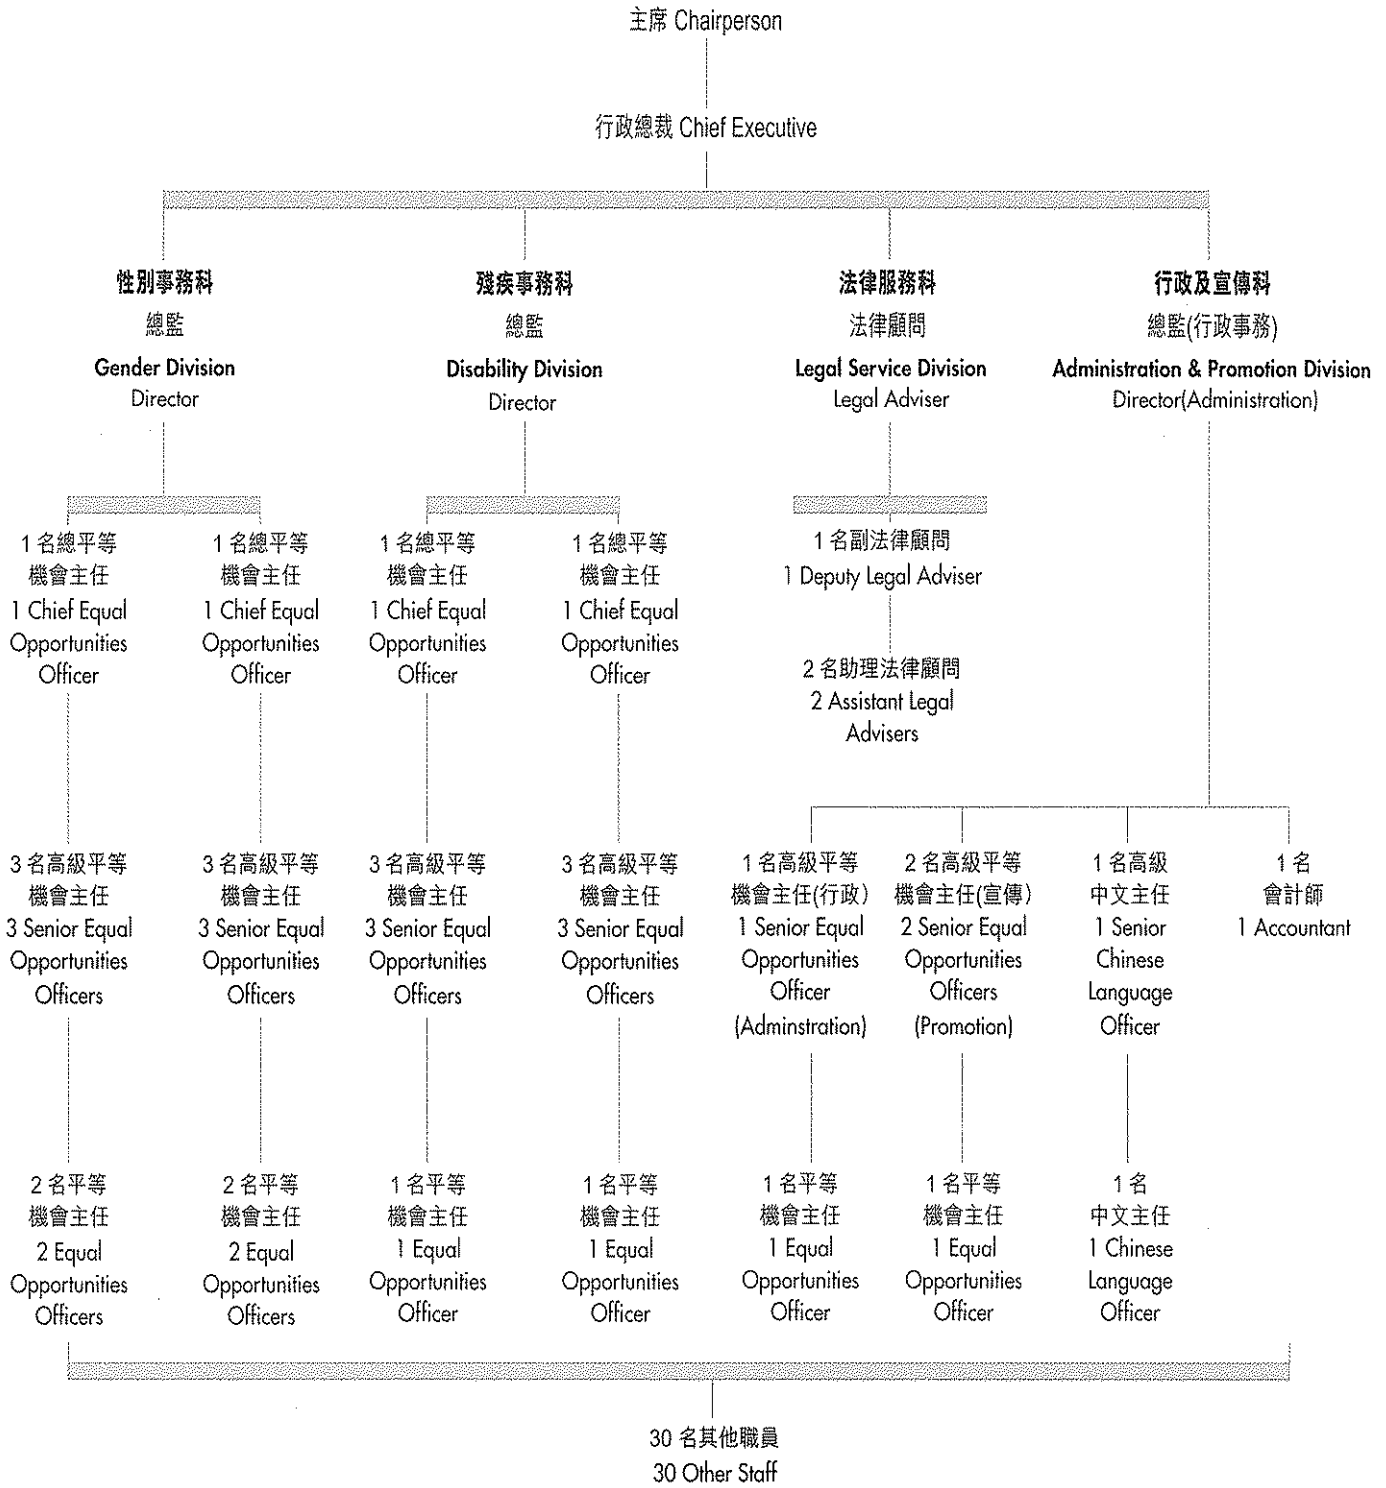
主席 Chairperson

行政總裁 Chief Executive

性別事務科
總監
Gender Division
Director

殘疾事務科
總監
Disability Division
Director

法律服務科
法律顧問
Legal Service Division
Legal Adviser

行政及宣傳科
總監(行政事務)
Administration & Promotion Division
Director(Administration)

1 名總平等機會主任
1 Chief Equal Opportunities Officer

1 名總平等機會主任
1 Chief Equal Opportunities Officer

1 名總平等機會主任
1 Chief Equal Opportunities Officer

1 名總平等機會主任
1 Chief Equal Opportunities Officer

1 名副法律顧問
1 Deputy Legal Adviser

2 名助理法律顧問
2 Assistant Legal Advisers

3 名高級平等機會主任
3 Senior Equal Opportunities Officers

3 名高級平等機會主任
3 Senior Equal Opportunities Officers

3 名高級平等機會主任
3 Senior Equal Opportunities Officers

3 名高級平等機會主任
3 Senior Equal Opportunities Officers

1 名高級平等機會主任(行政)
1 Senior Equal Opportunities Officer (Adminstration)

2 名高級平等機會主任(宣傳)
2 Senior Equal Opportunities Officers (Promotion)

1 名高級中文主任
1 Senior Chinese Language Officer

1 名會計師
1 Accountant

2 名平等機會主任
2 Equal Opportunities Officers

2 名平等機會主任
2 Equal Opportunities Officers

1 名平等機會主任
1 Equal Opportunities Officer

1 名平等機會主任
1 Equal Opportunities Officer

1 名平等機會主任
1 Equal Opportunities Officer

1 名平等機會主任
1 Equal Opportunities Officer

1 名中文主任
1 Chinese Language Officer

30 名其他職員
30 Other Staff